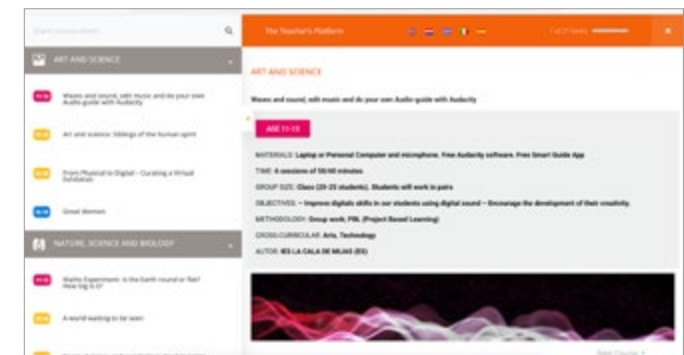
Search course content

ART AND SCIENCE

Waves and sound, edit music and do your own Audio guide with Audacity

Art and science: Siblings of the human spirit

From Physical to Digital - Curating a Virtual Exhibition

Great Women

NATURE, SCIENCE AND BIOLOGY

Maths Experiment: Is the Earth round or flat? How big is it?

A world waiting to be seen

The Teacher's Platform

1 of 27 units

ART AND SCIENCE

Waves and sound, edit music and do your own Audio guide with Audacity

AGE 11-15

MATERIALS: Laptop or Personal Computer and microphone. Free Audacity software. Free Smart Guide App

TIME: 6 sessions of 50/60 minutes

GROUP SIZE: Class (20-25 students). Students will work in pairs

OBJECTIVES: – Improve digital skills in our students using digital sound – Encourage the development of their creativity.

METHODOLOGY: Group work, PBL (Project Based Learning)

CROSS-CURRICULAR: Arts, Technology

AUTOR: IES LA CALA DE MIJAS (ES)

Next Course >